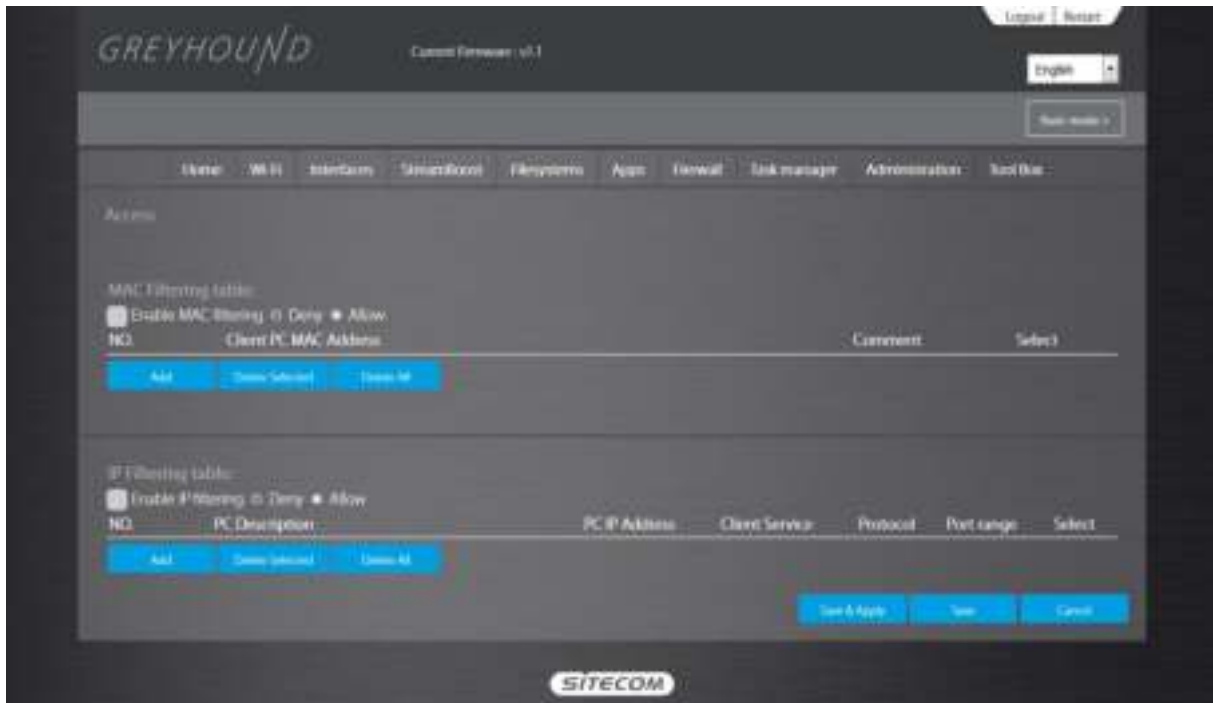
Logout | Restart

GREYHOUND

Current Firmware : v1.1

English

Basic mode >

Home Wi-Fi Interfaces StreamBoost Filesystems Apps Firewall Task manager Administration Tool Box

Access

MAC Filtering table:

Enable MAC filtering Deny Allow

| NO. | Client PC MAC Address | Comment | Select |
|---|---|---|---|

Add Delete Selected Delete All

IP Filtering table:

Enable IP filtering Deny Allow

| NO. | PC Description | PC IP Address | Client Service | Protocol | Port range | Select |
|---|---|---|---|---|---|---|

Add Delete Selected Delete All

Save & Apply Save Cancel

SITECOM